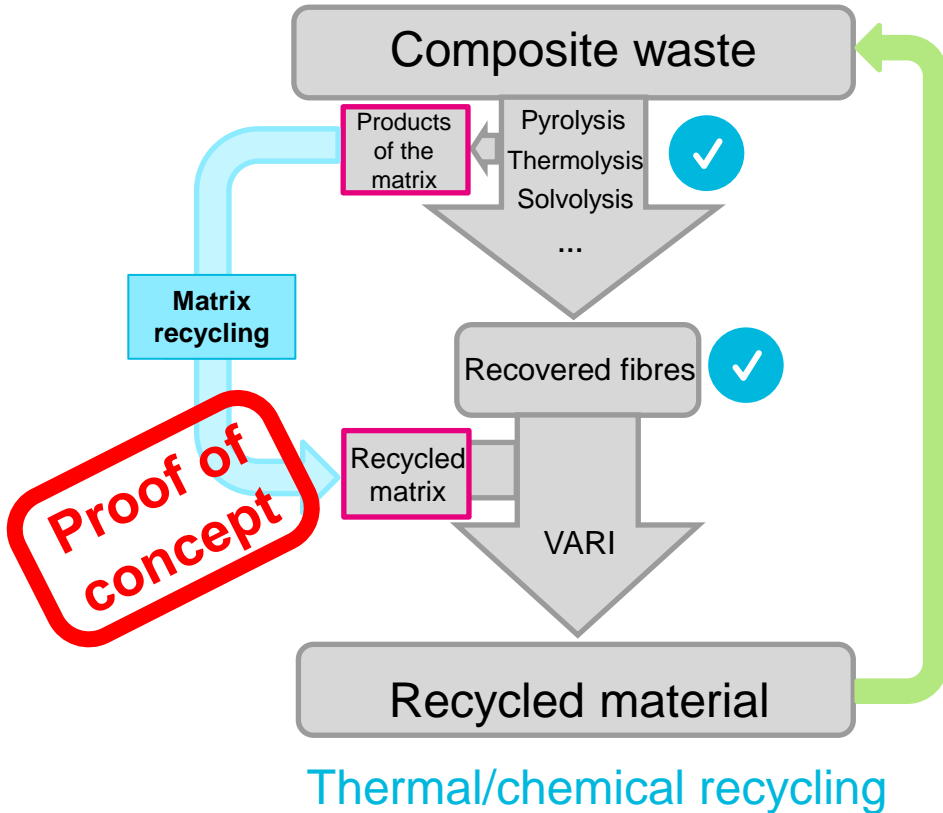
Composite waste

Products of the matrix

Pyrolysis
Thermolysis
Solvolysis
...

Matrix recycling

Recovered fibres

Recycled matrix

VARI

Proof of concept

Recycled material

Thermal/chemical recycling